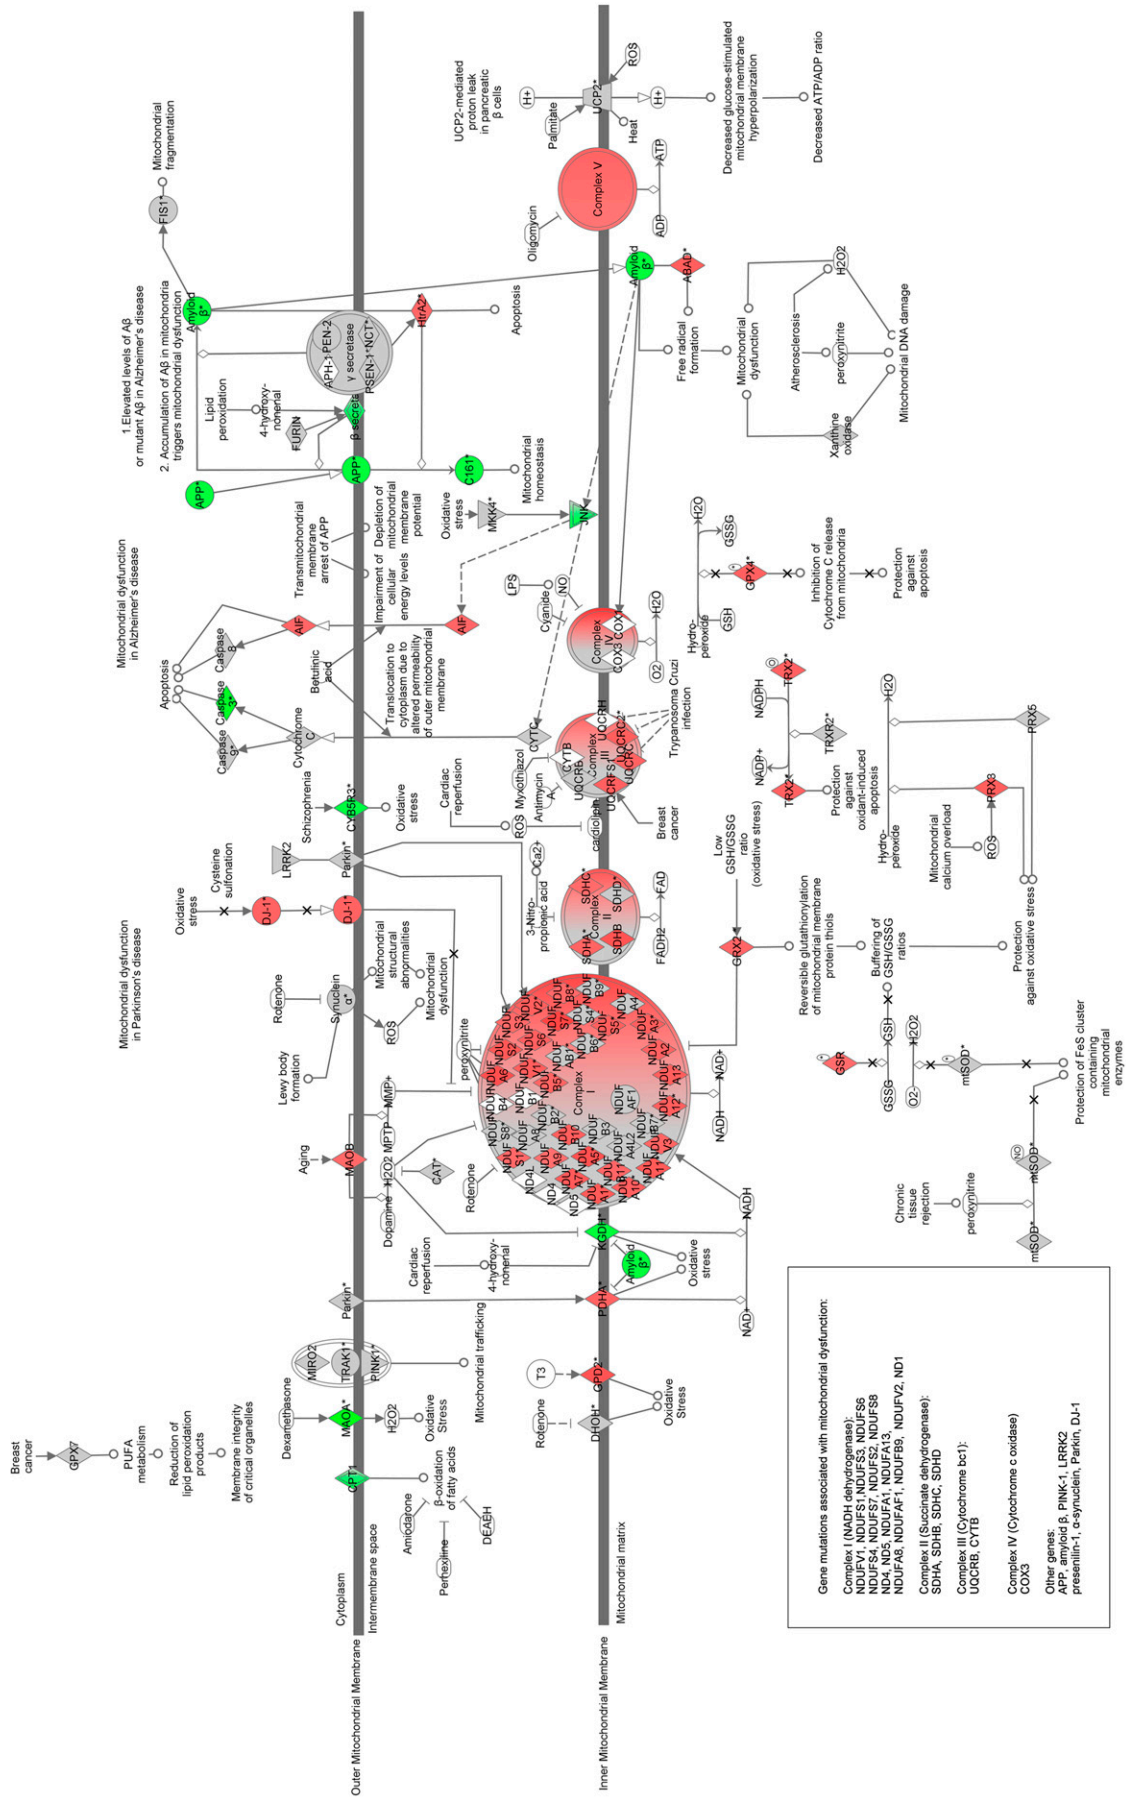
Outer Mitochondrial Membrane

Cytoplasm

Intermembrane space

Inner Mitochondrial Membrane

Mitochondrial matrix

Mitochondrial fragmentation

FIS1*

1 Elevated levels of Aβ or mutant Aβ in Alzheimer's disease
2. Accumulation of Aβ in mitochondria triggers mitochondrial dysfunction

Amyloid β*

APH-1 PEN-2 γ secretase PSEN-1 NCT*

HtrA2*

Apoptosis

Lipid peroxidation

4-hydroxy-nonenal

FURIN

β secretase

APP*

APP*

C161*

Mitochondrial homeostasis

Oxidative stress

MKK4*

JNK*

UCP2-mediated proton leak in pancreatic β cells

H+

Palmitate

UCP2*

ROS

Heat

H+

Decreased glucose-stimulated mitochondrial membrane hyperpolarization

Decreased ATP/ADP ratio

Complex V

ATP

ADP

Oligomycin

Amyloid β*

ABAD*

Free radical formation

Mitochondrial dysfunction

Atherosclerosis

H2O2

peroxynitrite

Mitochondrial DNA damage

Xanthine oxidase

Mitochondrial dysfunction in Alzheimer's disease

Transmitochondrial membrane arrest of APP

Depletion of mitochondrial membrane potential

Impairment of cellular energy levels

AIF

AIF

Caspase 8

Caspase 3*

Caspase 9*

Apoptosis

Betulinic acid

Translocation to cytoplasm due to altered permeability of outer mitochondrial membrane

Cytochrome C

CYTC

LPS

NO

Cyanide

Complex IV COX3 COX1

H2O

O2

H2O

GSSG

GPX4*

GSH

Hydro-peroxide

Inhibition of Cytochrome C release from mitochondria

Protection against apoptosis

Trypanosoma Cruzi infection

Complex III CYTB UQCRB UQCRH UQCRC2* UQCRC UQCRFS1

Myxothiazol

Antimycin A

Breast cancer

NADPH

TRX2*

TRXR2*

NADP+

TRX2*

Protection against oxidant-induced apoptosis

H2O

PRX5

PRX3

Hydro-peroxide

Mitochondrial calcium overload

ROS

Schizophrenia

CYB5R3*

Oxidative stress

Cardiac reperfusion

ROS

cardiolipin

Ca2+

Low GSH/GSSG ratio (oxidative stress)

LRRK2

Parkin*

Cysteine sulfonation

Oxidative stress

DJ-1*

DJ-1*

3-Nitro-propionic acid

Complex II SDHC* SDHD* SDHA* SDHB

FAD

FADH2

GRX2

Reversible glutathionylation of mitochondrial membrane protein thiols

Buffering of GSH/GSSG ratios

Protection against oxidative stress

Mitochondrial dysfunction in Parkinson's disease

Rotenone

Synuclein α*

Mitochondrial structural abnormalities

ROS

Mitochondrial dysfunction

Lewy body formation

peroxynitrite

MMP*

Complex I

NDUF S3 NDUF S2 NDUF V2* NDUF B8* NDUF B9 NDUF S7 NDUF S4 NDUF S5* NDUF A4 NDUF A3* NDUF A2 NDUF A13 NDUF A12* NDUF B7* NDUF V3 NDUF A1 NDUF A10* NDUF B11 NDUF AB1* NDUF B6 NDUF AF1 NDUF B3 NDUF B2* NDUF B10 NDUF B5* NDUF V1 NDUF A6 NDUF B4 NDUF S1 NDUF A8 NDUF A9 NDUF A7 NDUF A5 NDUF A11 NDUF A4L2 NDUF S8* NDUF S6 ND4L ND4 ND5 ND6 ND1

NAD+

NADH

Rotenone

Aging

MAOB

MPTP

H2O2

CAT*

Dopamine

GSR

GSH

H2O2

GSSG

O2-

mtSOD*

Protection of FeS cluster containing mitochondrial enzymes

Cardiac reperfusion

4-hydroxy-nonenal

KGDH*

Amyloid β*

Oxidative stress

NADH

Parkin*

PDHA*

NAD+

Chronic tissue rejection

peroxynitrite

NO

mtSOD*

mtSOD*

MIRO2

TRAK1*

PINK1*

Mitochondrial trafficking

T3

GPD2*

Rotenone

DHOH*

Oxidative Stress

Breast cancer

GPX7

PUFA metabolism

Reduction of lipid peroxidation products

Membrane integrity of critical organelles

Dexamethasone

MAOA*

H2O2

Oxidative Stress

CPT1*

β-oxidation of fatty acids

Amiodarone

Perhexiline

DEAEH

Gene mutations associated with mitochondrial dysfunction:

Complex I (NADH dehydrogenase):
NDUFV1, NDUFS1,NDUFS3, NDUFS6
NDUFS4, NDUFS7, NDUFS2, NDUFS8
ND4, ND5, NDUFA1, NDUFA13,
NDUFA8, NDUFAF1, NDUFB9, NDUFV2, ND1

Complex II (Succinate dehydrogenase):
SDHA, SDHB, SDHC, SDHD

Complex III (Cytochrome bc1):
UQCRB, CYTB

Complex IV (Cytochrome c oxidase)
COX3

Other genes:
APP, amyloid β, PINK-1, LRRK2
presenilin-1, α-synuclein, Parkin, DJ-1